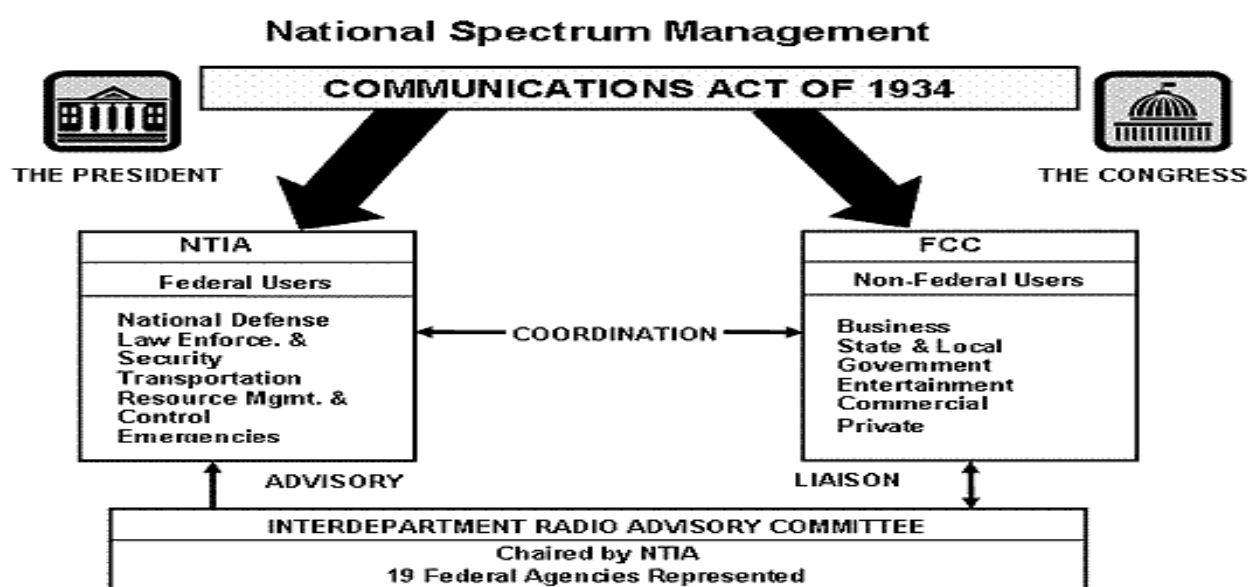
National Spectrum Management

COMMUNICATIONS ACT OF 1934

THE PRESIDENT

THE CONGRESS

NTIA

Federal Users

National Defense
Law Enforce. & Security
Transportation
Resource Mgmt. & Control
Emergencies

COORDINATION

FCC

Non-Federal Users

Business
State & Local Government
Entertainment
Commercial
Private

ADVISORY

LIAISON

INTERDEPARTMENT RADIO ADVISORY COMMITTEE

Chaired by NTIA
19 Federal Agencies Represented